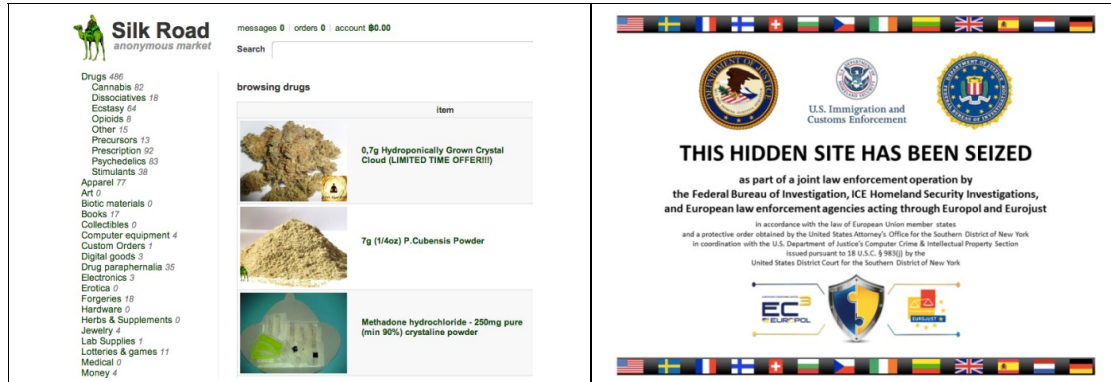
Silk Road
anonymous market

messages 0 | orders 0 | account ฿0.00

Search

Drugs 486
Cannabis 82
Dissociatives 18
Ecstasy 64
Opioids 8
Other 15
Precursors 13
Prescription 92
Psychedelics 83
Stimulants 38
Apparel 77
Art 0
Biotic materials 0
Books 17
Collectibles 0
Computer equipment 4
Custom Orders 1
Digital goods 3
Drug paraphernalia 35
Electronics 3
Erotica 0
Forgeries 18
Hardware 0
Herbs & Supplements 0
Jewelry 4
Lab Supplies 1
Lotteries & games 11
Medical 0
Money 4

browsing drugs

item

0,7g Hydroponically Grown Crystal Cloud (LIMITED TIME OFFER!!!)

7g (1/4oz) P.Cubensis Powder

Methadone hydrochloride - 250mg pure (min 90%) crystaline powder

U.S. Immigration and Customs Enforcement

THIS HIDDEN SITE HAS BEEN SEIZED

as part of a joint law enforcement operation by
the Federal Bureau of Investigation, ICE Homeland Security Investigations,
and European law enforcement agencies acting through Europol and Eurojust

in accordance with the law of European Union member states
and a protective order obtained by the United States Attorney's Office for the Southern District of New York
in coordination with the U.S. Department of Justice's Computer Crime & Intellectual Property Section
issued pursuant to 18 U.S.C. § 983(j) by the
United States District Court for the Southern District of New York

EC3 EUROPOL

EUROJUST